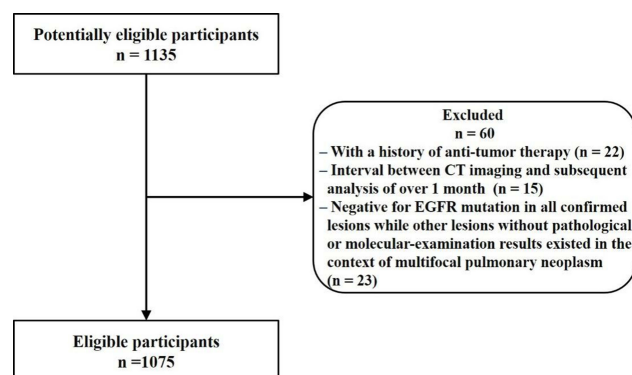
Potentially eligible participants
n = 1135

Excluded
n = 60
– With a history of anti-tumor therapy (n = 22)
– Interval between CT imaging and subsequent analysis of over 1 month (n = 15)
– Negative for EGFR mutation in all confirmed lesions while other lesions without pathological or molecular-examination results existed in the context of multifocal pulmonary neoplasm (n = 23)

Eligible participants
n =1075